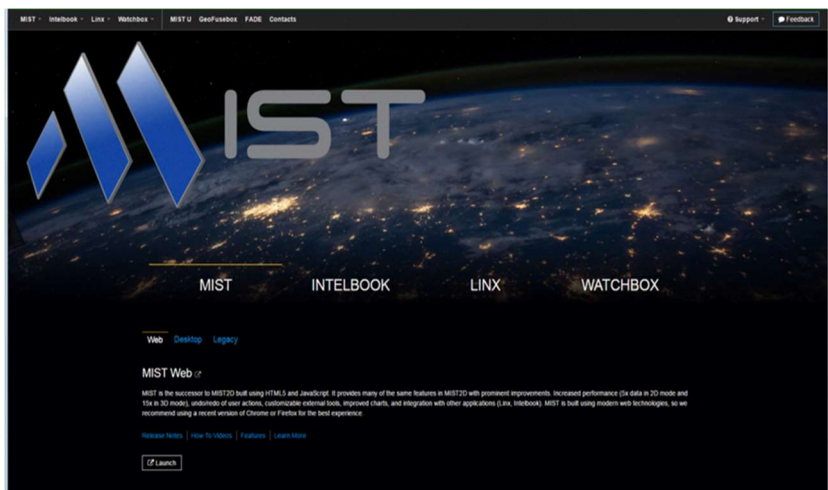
MIST Intelbook Linx Watchbox MIST U GeoFusebox FADE Contacts

Support Feedback

IST

MIST INTELBOOK LINX WATCHBOX

Web Desktop Legacy

MIST Web

MIST is the successor to MIST2D built using HTML5 and JavaScript. It provides many of the same features in MIST2D with prominent improvements. Increased performance (5x data in 2D mode and 15x in 3D mode), undo/redo of user actions, customizable external tools, improved charts, and integration with other applications (Linx, Intelbook). MIST is built using modern web technologies, so we recommend using a recent version of Chrome or Firefox for the best experience.

Release Notes | How To Videos | Features | Learn More

Launch